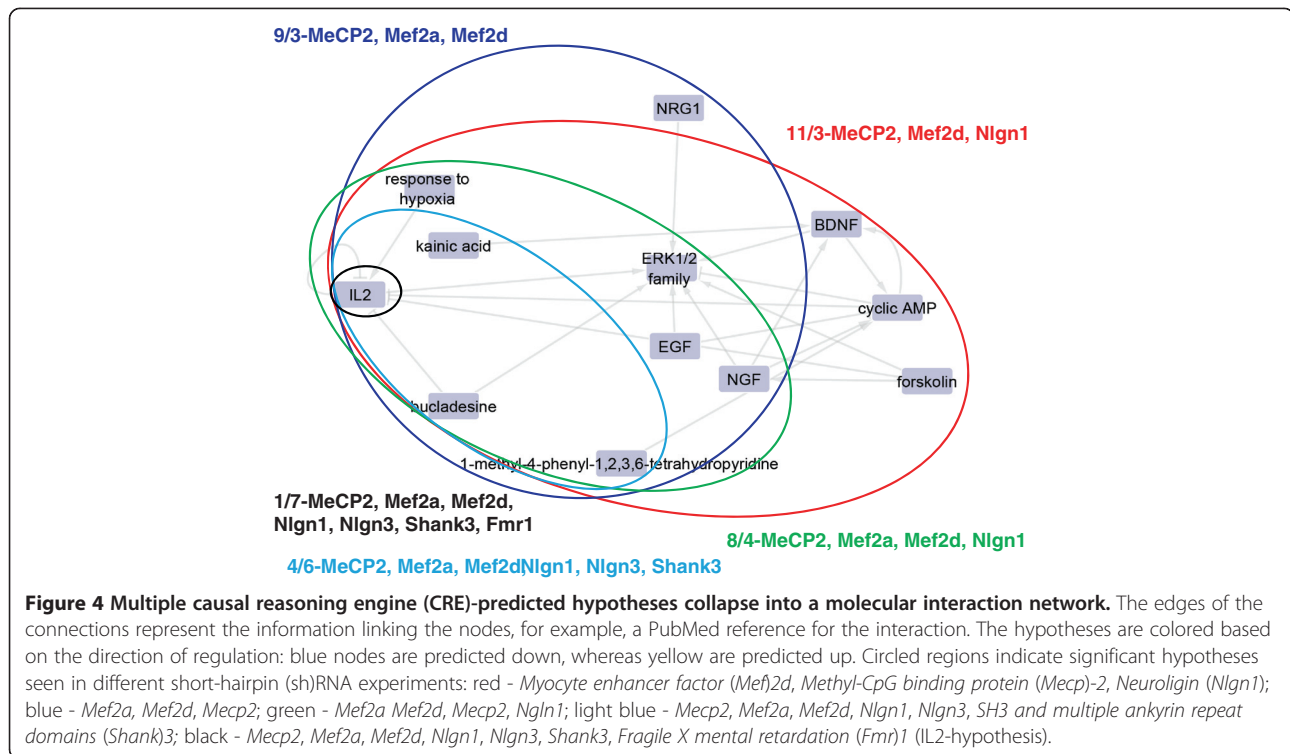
9/3-MeCP2, Mef2a, Mef2d

NRG1

11/3-MeCP2, Mef2d, Nlgn1

response to hypoxia

kainic acid

BDNF

ERK1/2 family

IL2

cyclic AMP

EGF

NGF

forskolin

bucladesine

1-methyl-4-phenyl-1,2,3,6-tetrahydropyridine

1/7-MeCP2, Mef2a, Mef2d, Nlgn1, Nlgn3, Shank3, Fmr1

8/4-MeCP2, Mef2a, Mef2d, Nlgn1

4/6-MeCP2, Mef2a, Mef2d,Nlgn1, Nlgn3, Shank3

**Figure 4 Multiple causal reasoning engine (CRE)-predicted hypotheses collapse into a molecular interaction network.** The edges of the connections represent the information linking the nodes, for example, a PubMed reference for the interaction. The hypotheses are colored based on the direction of regulation: blue nodes are predicted down, whereas yellow are predicted up. Circled regions indicate significant hypotheses seen in different short-hairpin (sh)RNA experiments: red - *Myocyte enhancer factor* (*Mef*)*2d*, *Methyl-CpG binding protein* (*Mecp*)*-2*, *Neuroligin* (*Nlgn1*); blue - *Mef2a, Mef2d, Mecp2*; green - *Mef2a Mef2d, Mecp2, Ngln1*; light blue - *Mecp2, Mef2a, Mef2d, Nlgn1, Nlgn3, SH3 and multiple ankyrin repeat domains* (*Shank*)*3;* black - *Mecp2, Mef2a, Mef2d, Nlgn1, Nlgn3, Shank3, Fragile X mental retardation* (*Fmr*)*1* (IL2-hypothesis).